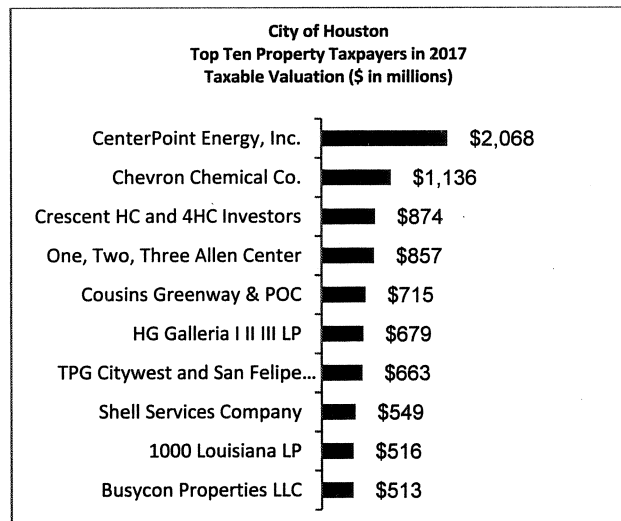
City of Houston
Top Ten Property Taxpayers in 2017
Taxable Valuation ($ in millions)

CenterPoint Energy, Inc. $2,068
Chevron Chemical Co. $1,136
Crescent HC and 4HC Investors $874
One, Two, Three Allen Center $857
Cousins Greenway & POC $715
HG Galleria I II III LP $679
TPG Citywest and San Felipe... $663
Shell Services Company $549
1000 Louisiana LP $516
Busycon Properties LLC $513